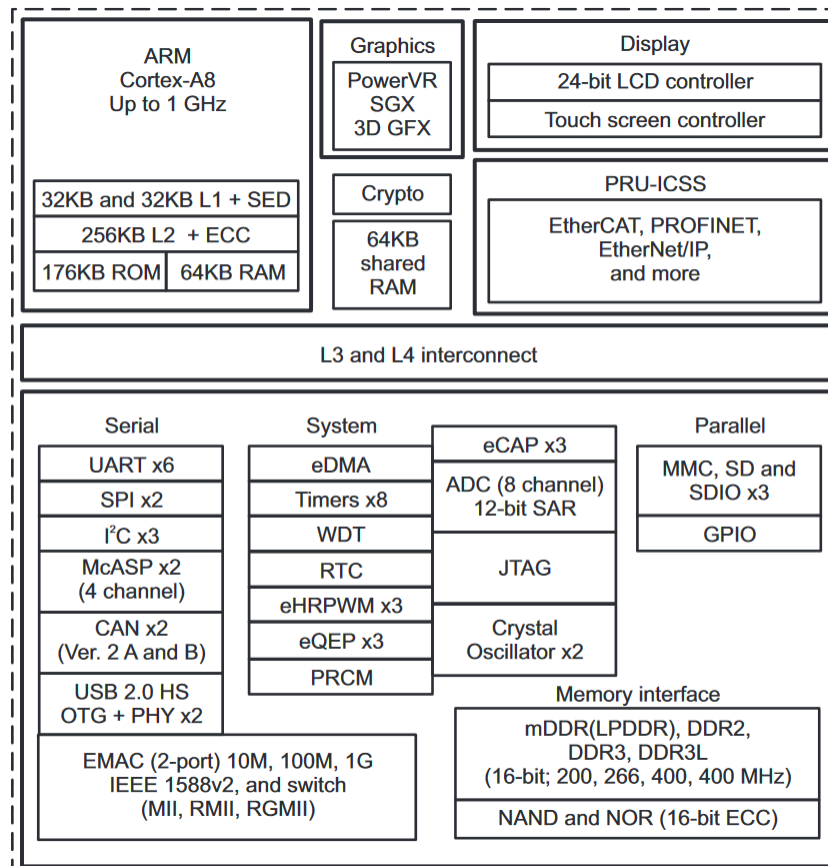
ARM
Cortex-A8
Up to 1 GHz

32KB and 32KB L1 + SED
256KB L2 + ECC
176KB ROM
64KB RAM

Graphics
PowerVR
SGX
3D GFX

Crypto

64KB
shared
RAM

Display
24-bit LCD controller
Touch screen controller

PRU-ICSS
EtherCAT, PROFINET, EtherNet/IP, and more

L3 and L4 interconnect

Serial
UART x6
SPI x2
I$^2$C x3
McASP x2 (4 channel)
CAN x2 (Ver. 2 A and B)
USB 2.0 HS OTG + PHY x2

System
eDMA
Timers x8
WDT
RTC
eHRPWM x3
eQEP x3
PRCM

eCAP x3
ADC (8 channel) 12-bit SAR
JTAG
Crystal Oscillator x2

Parallel
MMC, SD and SDIO x3
GPIO

EMAC (2-port) 10M, 100M, 1G IEEE 1588v2, and switch (MII, RMII, RGMII)

Memory interface
mDDR(LPDDR), DDR2, DDR3, DDR3L (16-bit; 200, 266, 400, 400 MHz)
NAND and NOR (16-bit ECC)